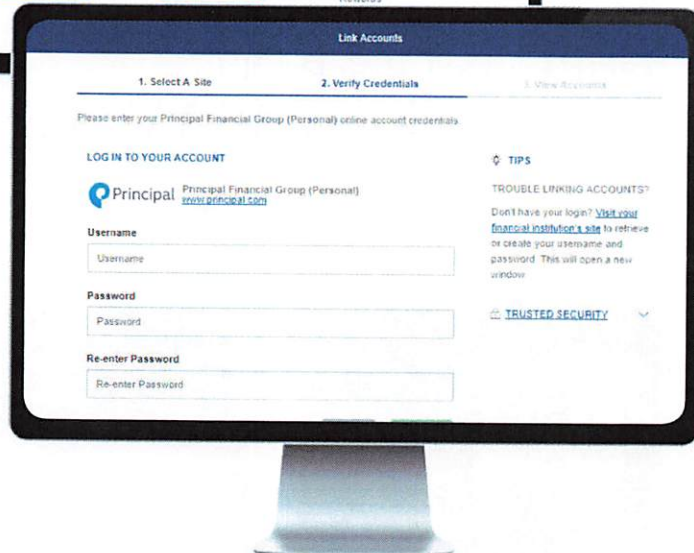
Link Accounts

1. Select A Site

2. Verify Credentials

3. View Accounts

Please enter your Principal Financial Group (Personal) online account credentials

LOG IN TO YOUR ACCOUNT

Principal

Principal Financial Group (Personal)
www.principal.com

Username

Username

Password

Password

Re-enter Password

Re-enter Password

TIPS

TROUBLE LINKING ACCOUNTS?

Don't have your login? Visit your financial institution's site to retrieve or create your username and password. This will open a new window

TRUSTED SECURITY